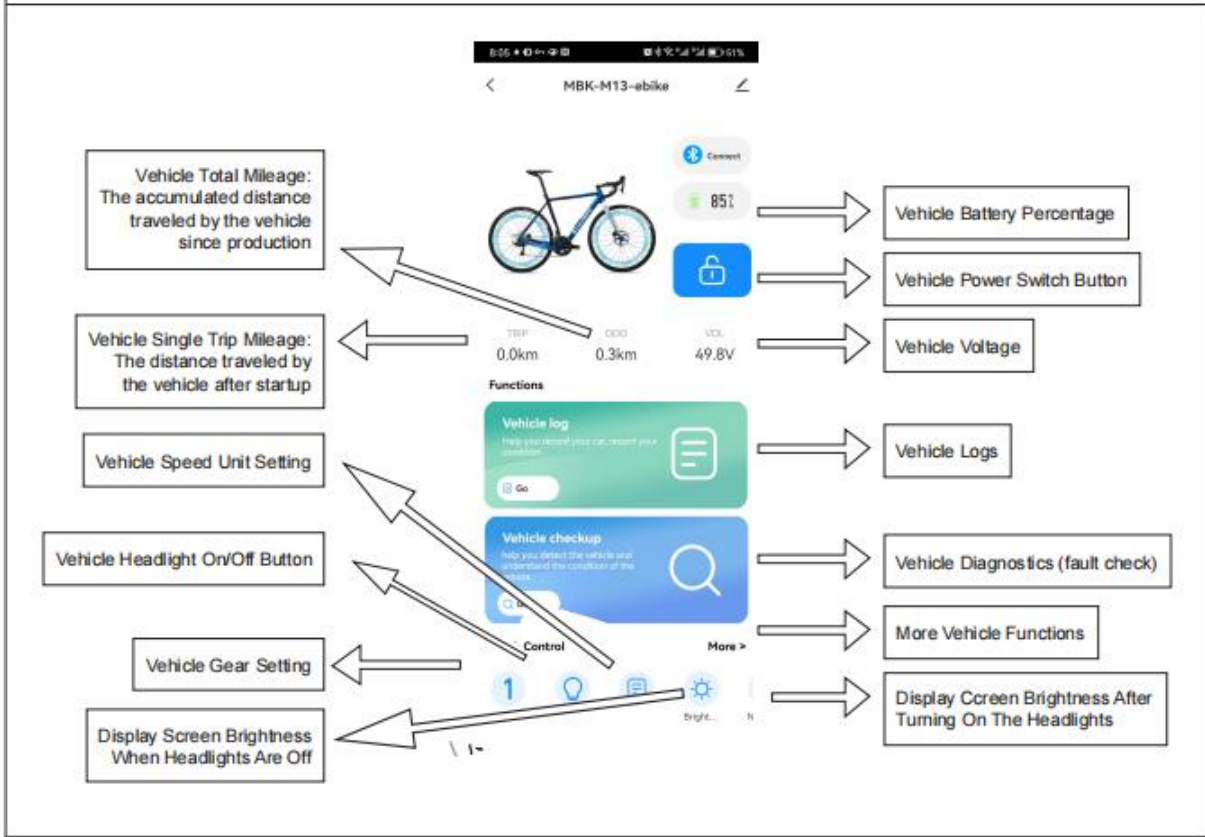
8:05 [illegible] 51%

MBK-M13-ebike

Connect

85%

Vehicle Total Mileage: The accumulated distance traveled by the vehicle since production

Vehicle Battery Percentage

Vehicle Power Switch Button

TRIP 0.0km

ODO 0.3km

VOL 49.8V

Vehicle Single Trip Mileage: The distance traveled by the vehicle after startup

Vehicle Voltage

Functions

Vehicle log

Help you record your car, record your condition

Go

Vehicle Logs

Vehicle Speed Unit Setting

Vehicle checkup

Help you detect the vehicle and understand the condition of the vehicle

Vehicle Headlight On/Off Button

Vehicle Diagnostics (fault check)

Control

More >

More Vehicle Functions

Vehicle Gear Setting

1

Bright...

N

Display Ccreen Brightness After Turning On The Headlights

Display Screen Brightness When Headlights Are Off